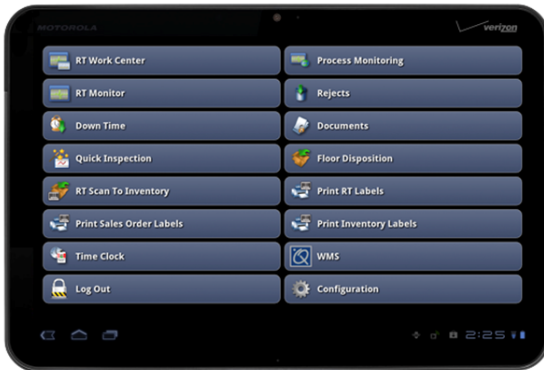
MOTOROLA

verizon

RT Work Center

Process Monitoring

RT Monitor

Rejects

Down Time

Documents

Quick Inspection

Floor Disposition

RT Scan To Inventory

Print RT Labels

Print Sales Order Labels

Print Inventory Labels

Time Clock

WMS

Log Out

Configuration

2:25